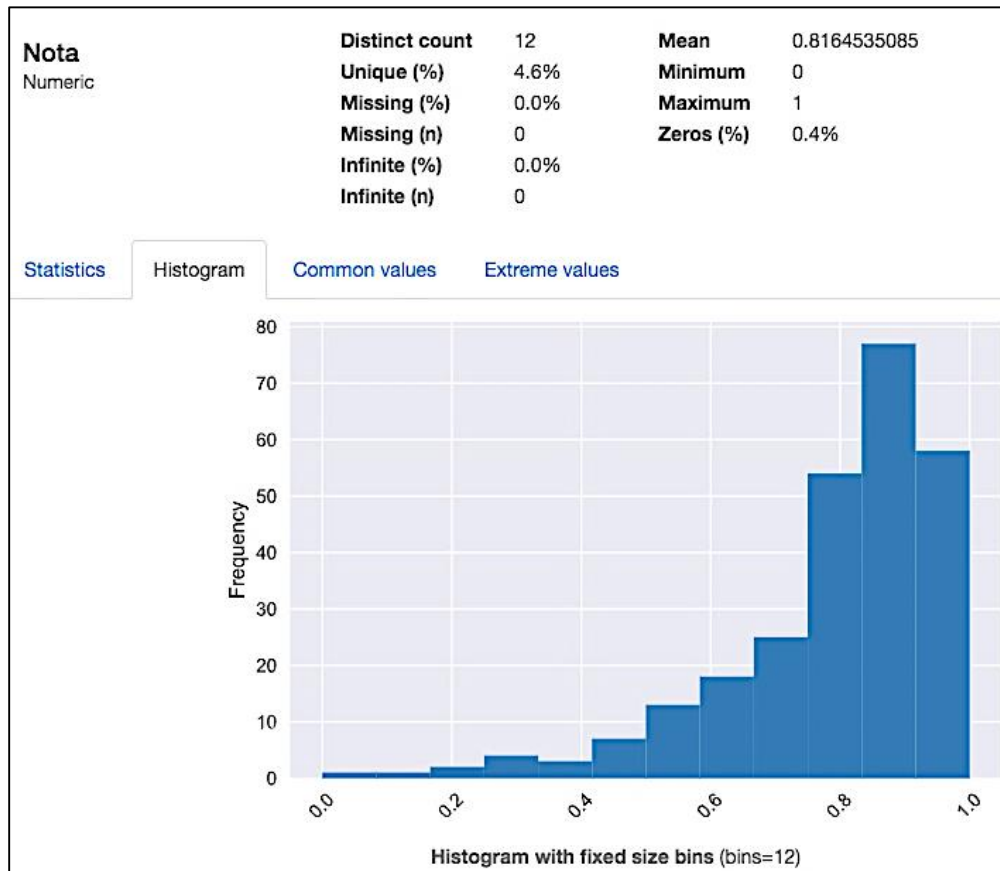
Nota
Numeric

| Distinct count | 12 | Mean | 0.8164535085 |
|---|---|---|---|
| Unique (%) | 4.6% | Minimum | 0 |
| Missing (%) | 0.0% | Maximum | 1 |
| Missing (n) | 0 | Zeros (%) | 0.4% |
| Infinite (%) | 0.0% | | |
| Infinite (n) | 0 | | |

Statistics Histogram Common values Extreme values

80
70
60
50
40
30
20
10
0
Frequency

0.0 0.2 0.4 0.6 0.8 1.0

Histogram with fixed size bins (bins=12)